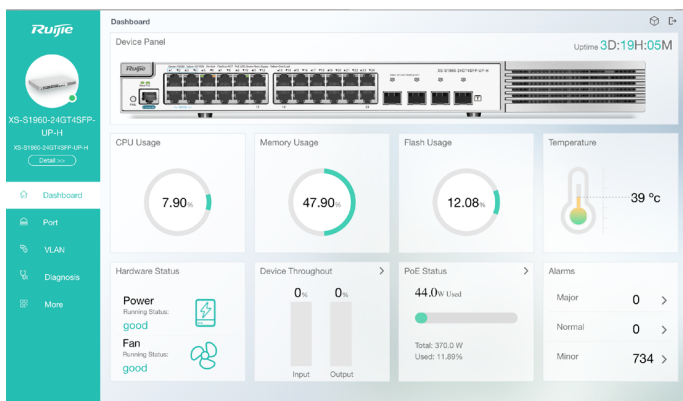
Ruijie

XS-S1960-24GT4SFP-UP-H

XS-S1960-24GT4SFP-UP-H

Detail >>

Dashboard

Port

VLAN

Diagnosis

More

Dashboard

Device Panel

Uptime 3D:19H:05M

Ruijie

XS-S1960-24GT4SFP-UP-H

CPU Usage

7.90%

Memory Usage

47.90%

Flash Usage

12.08%

Temperature

39 °c

Hardware Status

Power
Running Status:
good

Fan
Running Status:
good

Device Throughout >

0%

0%

Input

Output

PoE Status >

44.0W Used

Total: 370.0 W
Used: 11.89%

Alarms

Major 0 >

Normal 0 >

Minor 734 >